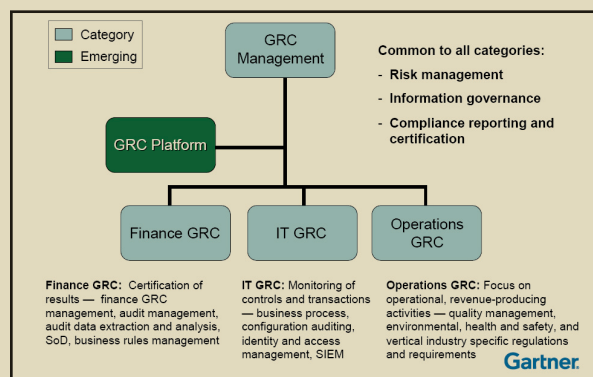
Category
Emerging

GRC Management

Common to all categories:
- Risk management
- Information governance
- Compliance reporting and certification

GRC Platform

Finance GRC

IT GRC

Operations GRC

**Finance GRC:** Certification of results — finance GRC management, audit management, audit data extraction and analysis, SoD, business rules management

**IT GRC:** Monitoring of controls and transactions — business process, configuration auditing, identity and access management, SIEM

**Operations GRC:** Focus on operational, revenue-producing activities — quality management, environmental, health and safety, and vertical industry specific regulations and requirements

Gartner